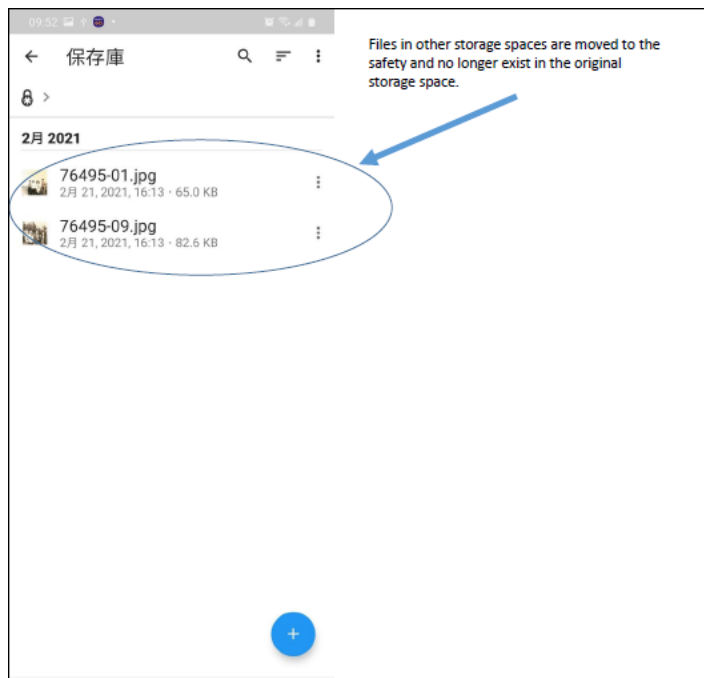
09:52

← 保存庫

>

2月 2021

76495-01.jpg
2月 21, 2021, 16:13 · 65.0 KB

76495-09.jpg
2月 21, 2021, 16:13 · 82.6 KB

+

Files in other storage spaces are moved to the safety and no longer exist in the original storage space.